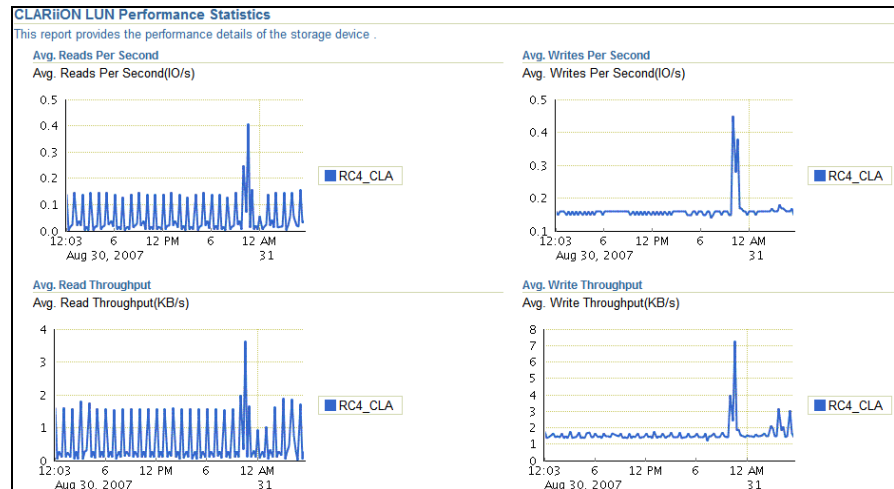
CLARiiON LUN Performance Statistics

This report provides the performance details of the storage device .

Avg. Reads Per Second

Avg. Reads Per Second(IO/s)

0.5
0.4
0.3
0.2
0.1
0.0

12:03 6 12 PM 6 12 AM
Aug 30, 2007 31

RC4_CLA

Avg. Writes Per Second

Avg. Writes Per Second(IO/s)

0.5
0.4
0.3
0.2
0.1

12:03 6 12 PM 6 12 AM
Aug 30, 2007 31

RC4_CLA

Avg. Read Throughput

Avg. Read Throughput(KB/s)

4
3
2
1
0

12:03 6 12 PM 6 12 AM
Aug 30, 2007 31

RC4_CLA

Avg. Write Throughput

Avg. Write Throughput(KB/s)

8
7
6
5
4
3
2
1
0

12:03 6 12 PM 6 12 AM
Aug 30, 2007 31

RC4_CLA